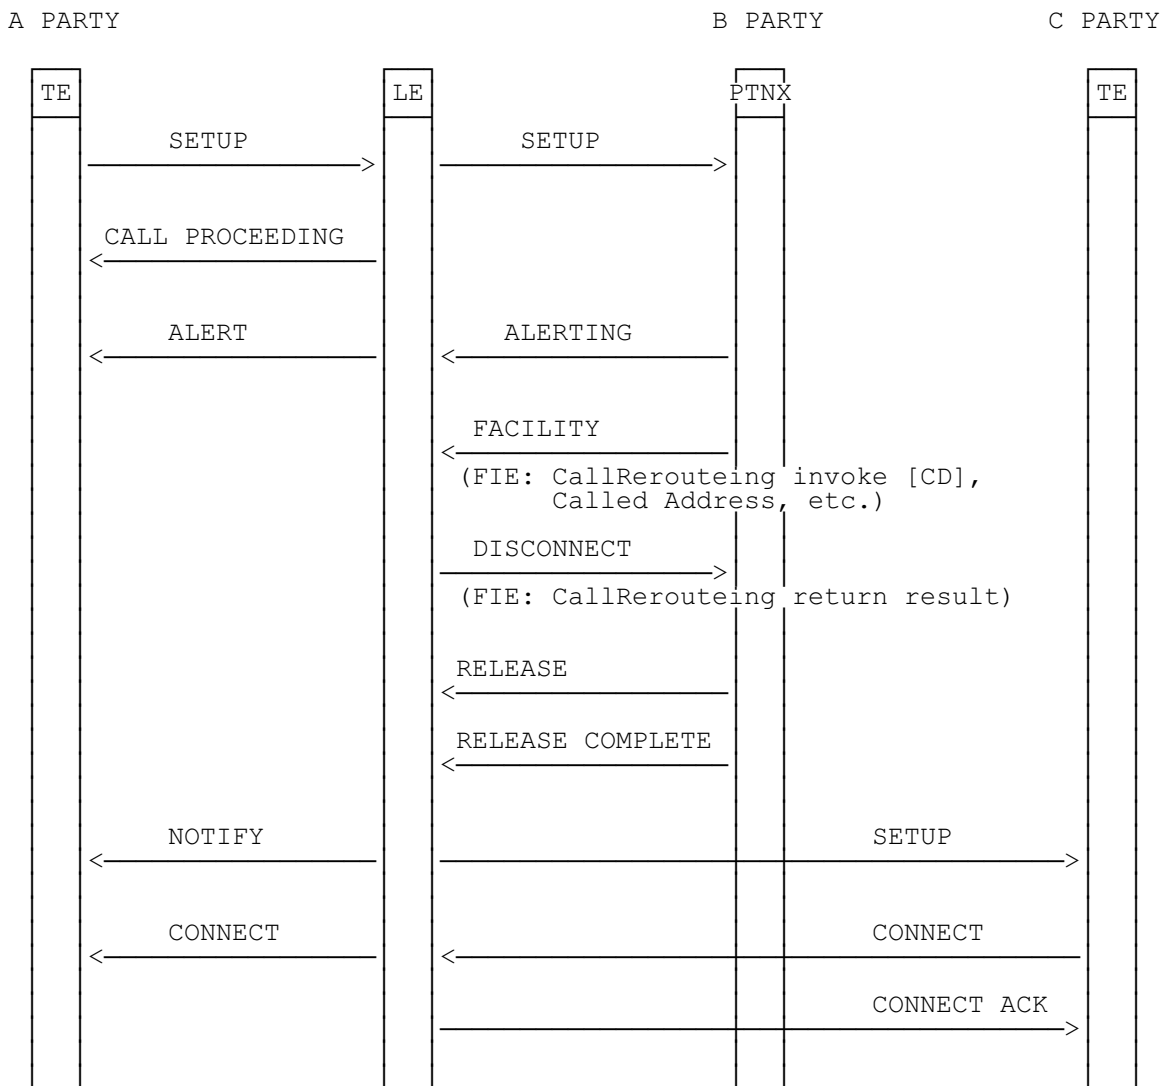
A PARTY

B PARTY

C PARTY

TE

LE

PTNX

TE

SETUP

SETUP

CALL PROCEEDING

ALERT

ALERTING

FACILITY

(FIE: CallRerouteing invoke [CD], Called Address, etc.)

DISCONNECT

(FIE: CallRerouteing return result)

RELEASE

RELEASE COMPLETE

NOTIFY

SETUP

CONNECT

CONNECT

CONNECT ACK